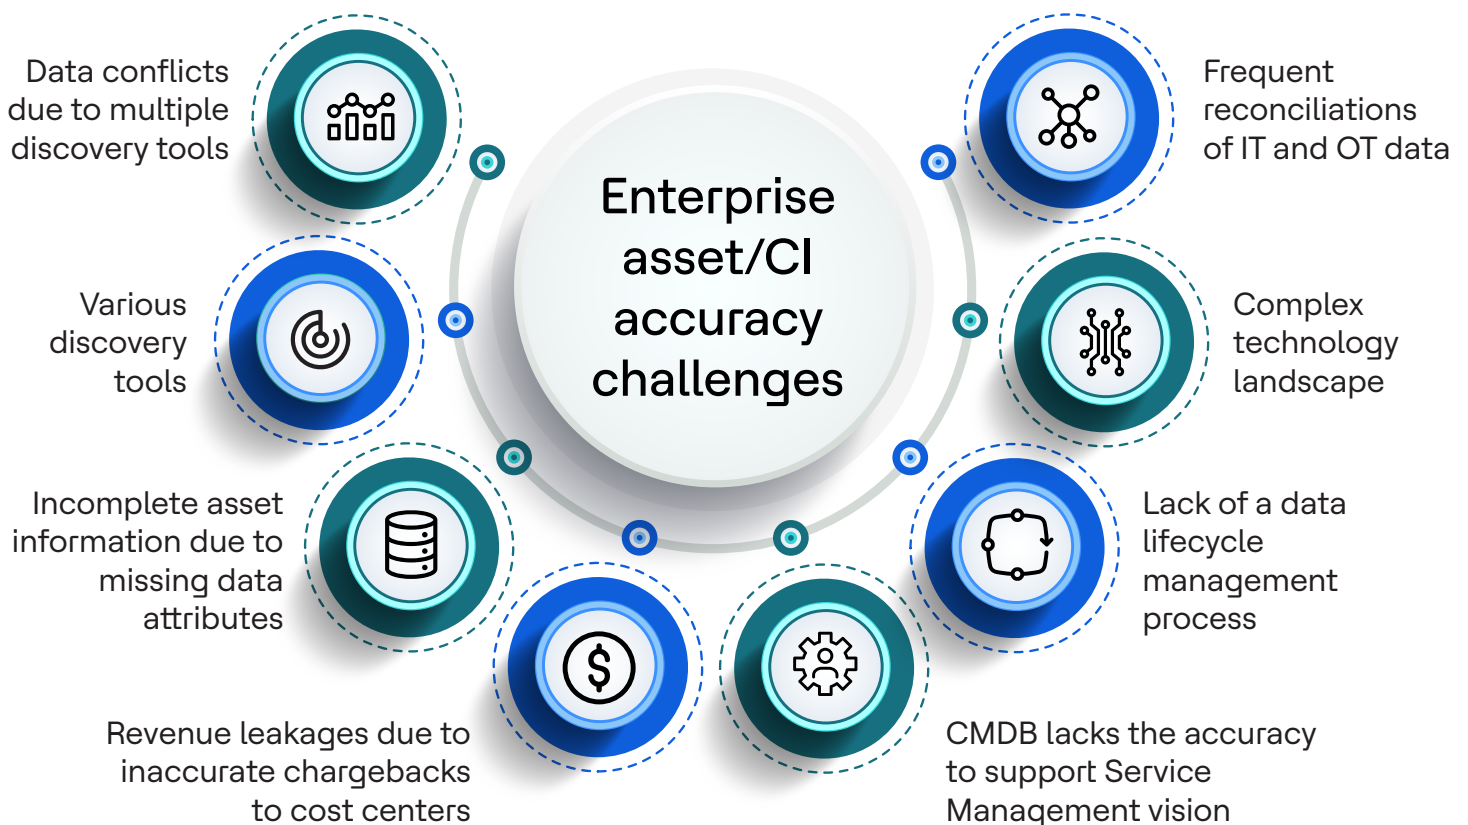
Enterprise asset/CI accuracy challenges

Data conflicts due to multiple discovery tools

Various discovery tools

Incomplete asset information due to missing data attributes

Revenue leakages due to inaccurate chargebacks to cost centers

Frequent reconciliations of IT and OT data

Complex technology landscape

Lack of a data lifecycle management process

CMDB lacks the accuracy to support Service Management vision